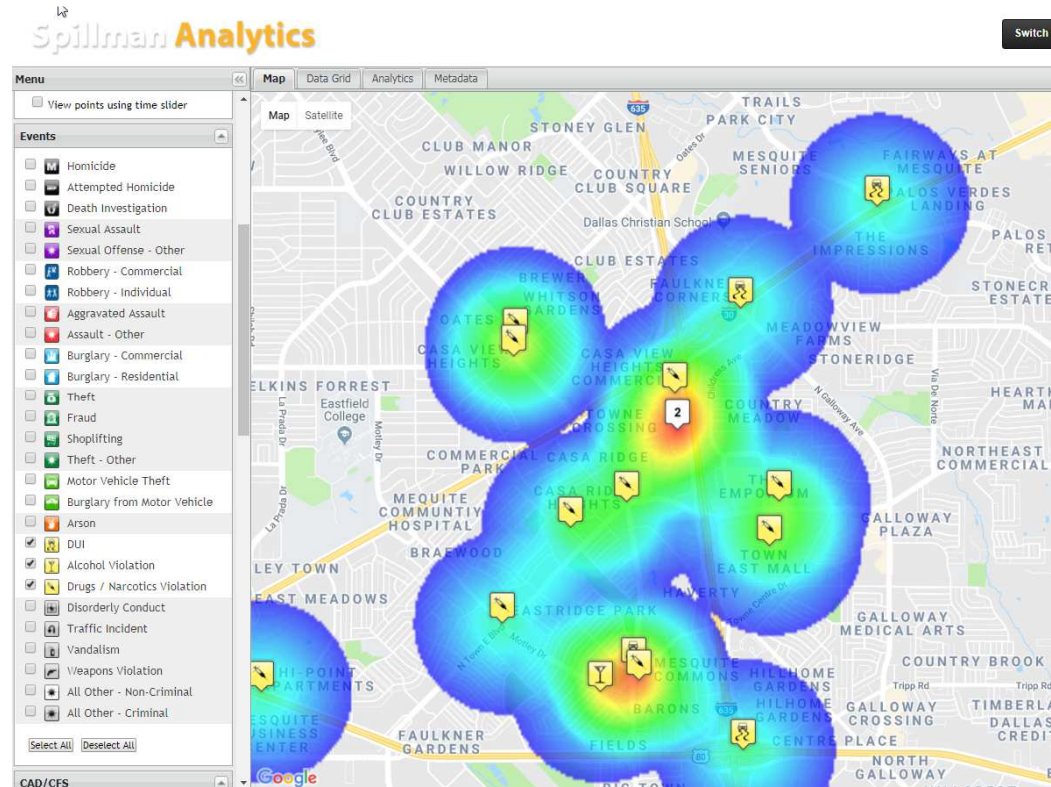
Spillman Analytics

Switch

Menu

View points using time slider

Events

Homicide
Attempted Homicide
Death Investigation
Sexual Assault
Sexual Offense - Other
Robbery - Commercial
Robbery - Individual
Aggravated Assault
Assault - Other
Burglary - Commercial
Burglary - Residential
Theft
Fraud
Shoplifting
Theft - Other
Motor Vehicle Theft
Burglary from Motor Vehicle
Arson
DUI
Alcohol Violation
Drugs / Narcotics Violation
Disorderly Conduct
Traffic Incident
Vandalism
Weapons Violation
All Other - Non-Criminal
All Other - Criminal

Select All Deselect All

CAD/CFS

Map Data Grid Analytics Metadata

Map Satellite

635
TRAILS
PARK CITY
STONEY GLEN
CLUB MANOR
WILLOW RIDGE
MESQUITE SENIORS
FAIRWAYS AT MESQUITE
PALOS VERDES LANDING
COUNTRY CLUB SQUARE
COUNTRY CLUB ESTATES
Dallas Christian School
THE IMPRESSIONS
PALOS RE
CLUB ESTATES
BREWER WHITSON GARDENS
FAULKNER CORNERS
STONECR ESTATE
OATES
CASA VIEW HEIGHTS
CASA VIEW HEIGHTS COMMERCIAL
MEADOWVIEW FARMS
STONERIDGE
ELKINS FORREST
Eastfield College
2
TOWNE CROSSING
COUNTRY MEADOW
HEARTH MA
COMMERCIAL PARK
CASA RIDGE
NORTHEAST COMMERCIAL
MEQUITE COMMUNITY HOSPITAL
CASA RIDGE HEIGHTS
THE EMPORIUM
GALLOWAY PLAZA
BRAEWOOD
TOWN EAST MALL
LEY TOWN
HAVERTY
EAST MEADOWS
EASTRIDGE PARK
GALLOWAY MEDICAL ARTS
HI-POINT APARTMENTS
MESQUITE COMMONS
HILLHOME GARDENS
COUNTRY BROOK
BARONS
GALLOWAY CROSSING
TIMBERLA DALLAS CREDIT
MESQUITE BUSINESS CENTER
FAULKNER GARDENS
FIELDS
CENTRE PLACE
NORTH GALLOWAY
Google